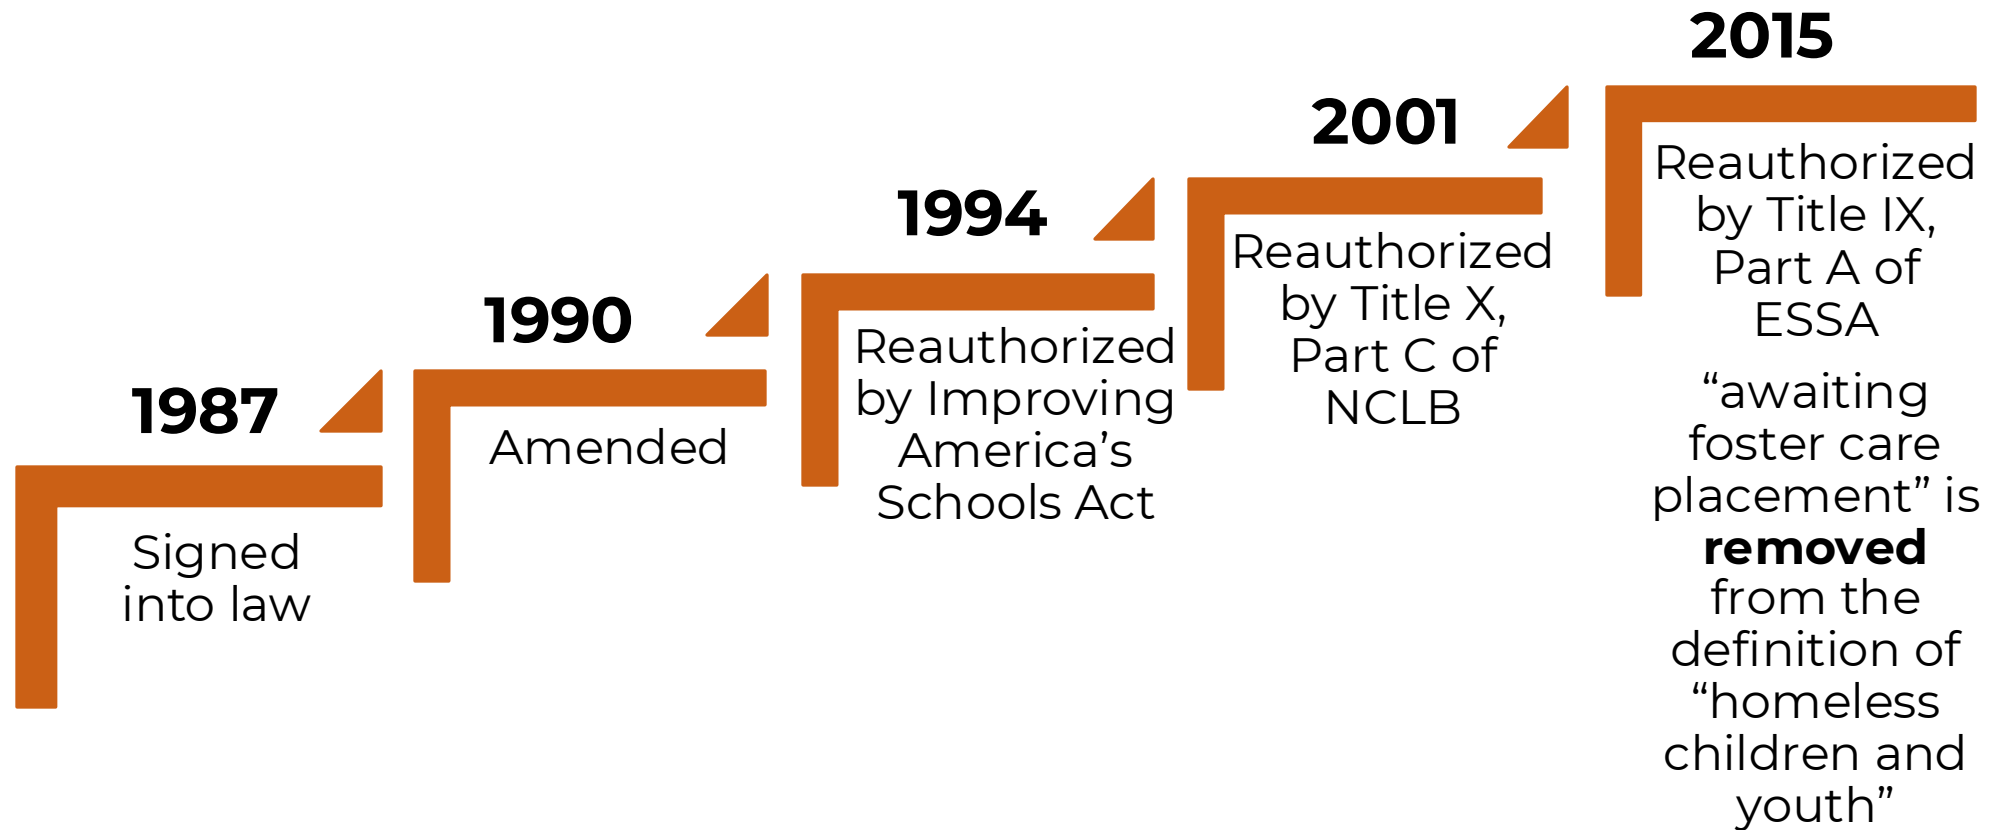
1987

Signed into law

1990

Amended

1994

Reauthorized by Improving America’s Schools Act

2001

Reauthorized by Title X, Part C of NCLB

2015

Reauthorized by Title IX, Part A of ESSA

“awaiting foster care placement” is **removed** from the definition of “homeless children and youth”